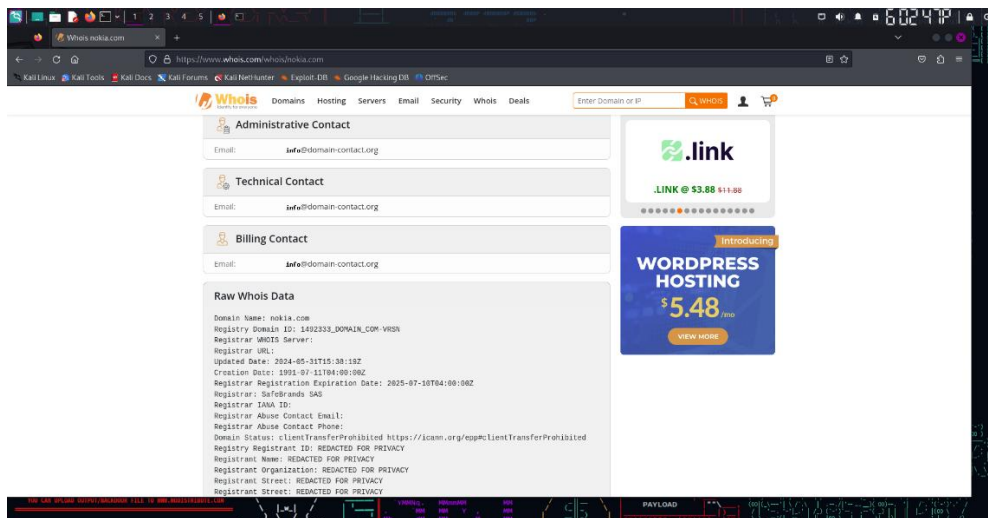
1 2 3 4 5

6:02 PM

Whois nokia.com

https://www.whois.com/whois/nokia.com

Kali Linux Kali Tools Kali Docs Kali Forums Kali NetHunter Exploit-DB Google Hacking DB OffSec

Whois

Domains Hosting Servers Email Security Whois Deals

Enter Domain or IP

WHOIS

Administrative Contact

Email: info@domain-contact.org

Technical Contact

Email: info@domain-contact.org

Billing Contact

Email: info@domain-contact.org

Raw Whois Data

Domain Name: nokia.com
Registry Domain ID: 1492333_DOMAIN_COM-VRSN
Registrar WHOIS Server:
Registrar URL:
Updated Date: 2024-05-31T15:38:19Z
Creation Date: 1991-07-11T04:00:00Z
Registrar Registration Expiration Date: 2025-07-10T04:00:00Z
Registrar: SafeBrands SAS
Registrar IANA ID:
Registrar Abuse Contact Email:
Registrar Abuse Contact Phone:
Domain Status: clientTransferProhibited https://icann.org/epp#clientTransferProhibited
Registry Registrant ID: REDACTED FOR PRIVACY
Registrant Name: REDACTED FOR PRIVACY
Registrant Organization: REDACTED FOR PRIVACY
Registrant Street: REDACTED FOR PRIVACY
Registrant Street: REDACTED FOR PRIVACY

.link

.LINK @ $3.88 $11.88

Introducing

WORDPRESS HOSTING

$5.48 /mo

VIEW MORE

PAYLOAD